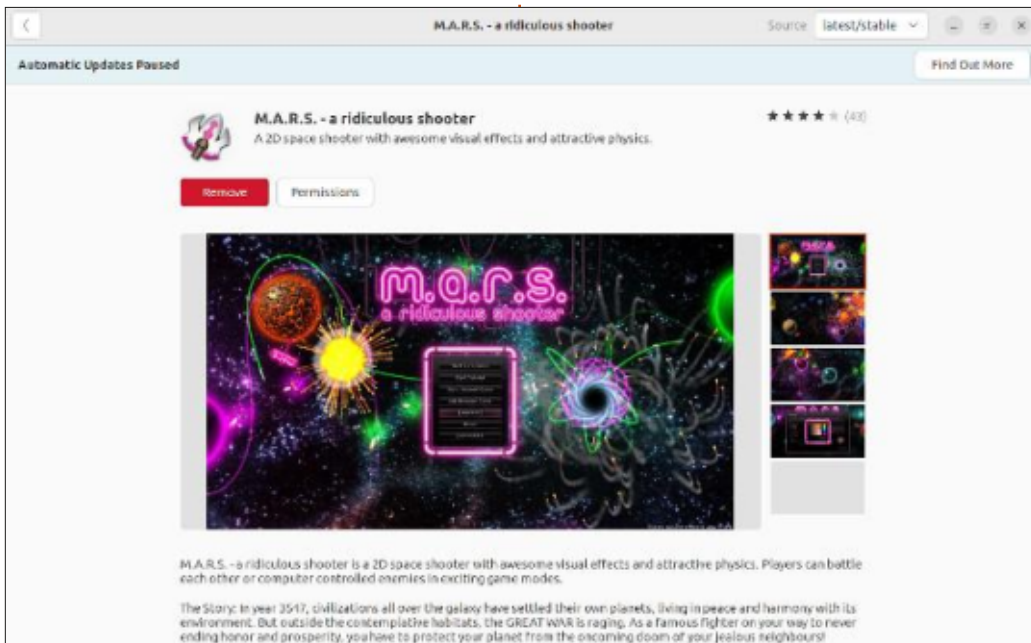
M.A.R.S. - a ridiculous shooter

Source latest/stable

Automatic Updates Paused

Find Out More

M.A.R.S. - a ridiculous shooter

A 2D space shooter with awesome visual effects and attractive physics.

★★★★★ (43)

Remove

Permissions

m.a.r.s.
a ridiculous shooter

M.A.R.S. - a ridiculous shooter is a 2D space shooter with awesome visual effects and attractive physics. Players can battle each other or computer controlled enemies in exciting game modes.

The Story: In year 3547, civilizations all over the galaxy have settled their own planets, living in peace and harmony with its environment. But outside the contemplative habitats, the GREAT WAR is raging. As a famous fighter on your way to never ending honor and prosperity, you have to protect your planet from the oncoming doom of your jealous neighbours!